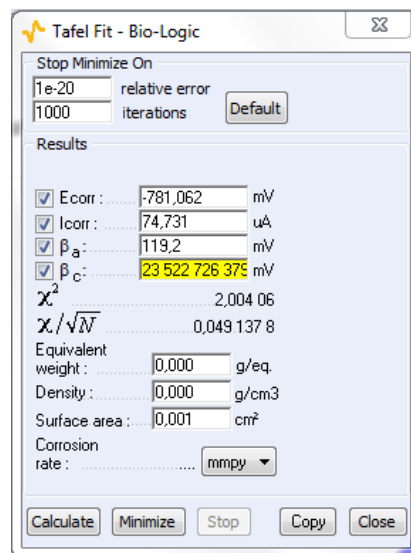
Tafel Fit - Bio-Logic

Stop Minimize On
1e-20 relative error
1000 iterations
Default

Results
Ecorr : -781,062 mV
Icorr : 74,731 uA
$\beta_a$ : 119,2 mV
$\beta_c$ : 23 522 726 379 mV
$\chi^2$ 2,004 06
$\chi/\sqrt{N}$ 0,049 137 8
Equivalent weight : 0,000 g/eq.
Density : 0,000 g/cm3
Surface area : 0,001 cm²
Corrosion rate : mmpy

Calculate Minimize Stop Copy Close